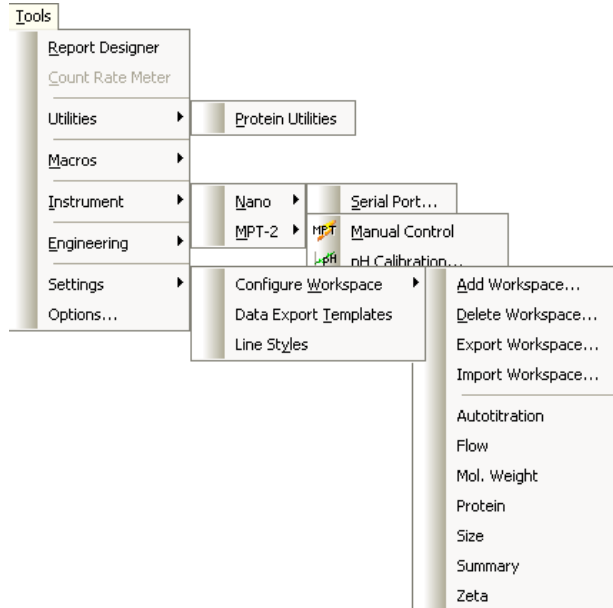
Tools

Report Designer
Count Rate Meter
Utilities
Macros
Instrument
Engineering
Settings
Options...

Protein Utilities

Nano
MPT-2

Serial Port...

MPT Manual Control
pH pH Calibration...

Configure Workspace
Data Export Templates
Line Styles

Add Workspace...
Delete Workspace...
Export Workspace...
Import Workspace...
Autotitration
Flow
Mol. Weight
Protein
Size
Summary
Zeta